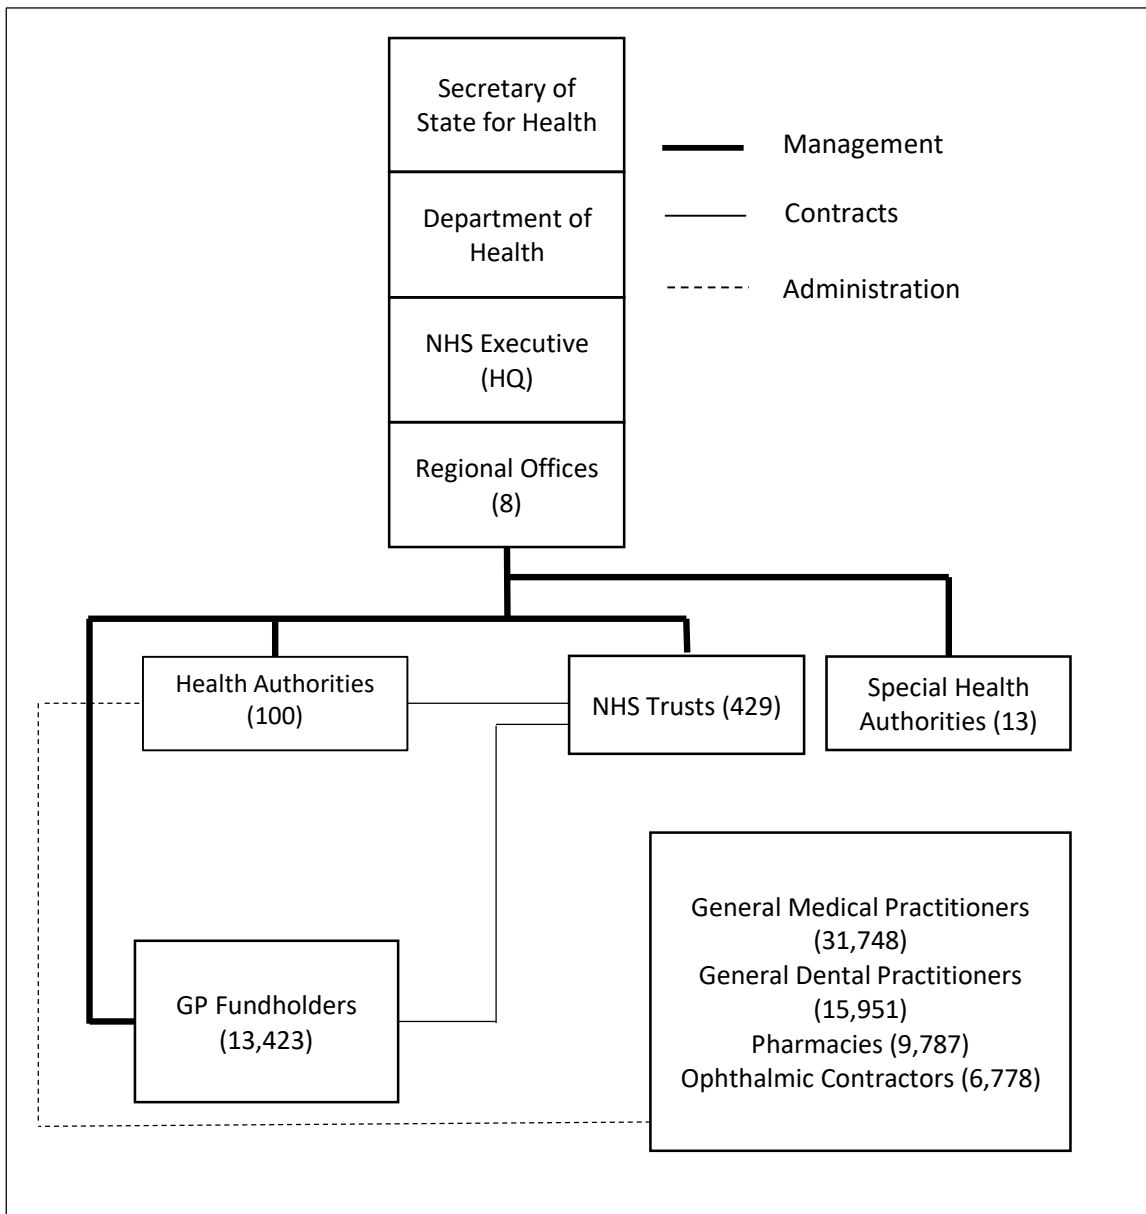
Secretary of State for Health

Department of Health

NHS Executive (HQ)

Regional Offices (8)

Management

Contracts

Administration

Health Authorities (100)

NHS Trusts (429)

Special Health Authorities (13)

GP Fundholders (13,423)

General Medical Practitioners (31,748)
General Dental Practitioners (15,951)
Pharmacies (9,787)
Ophthalmic Contractors (6,778)